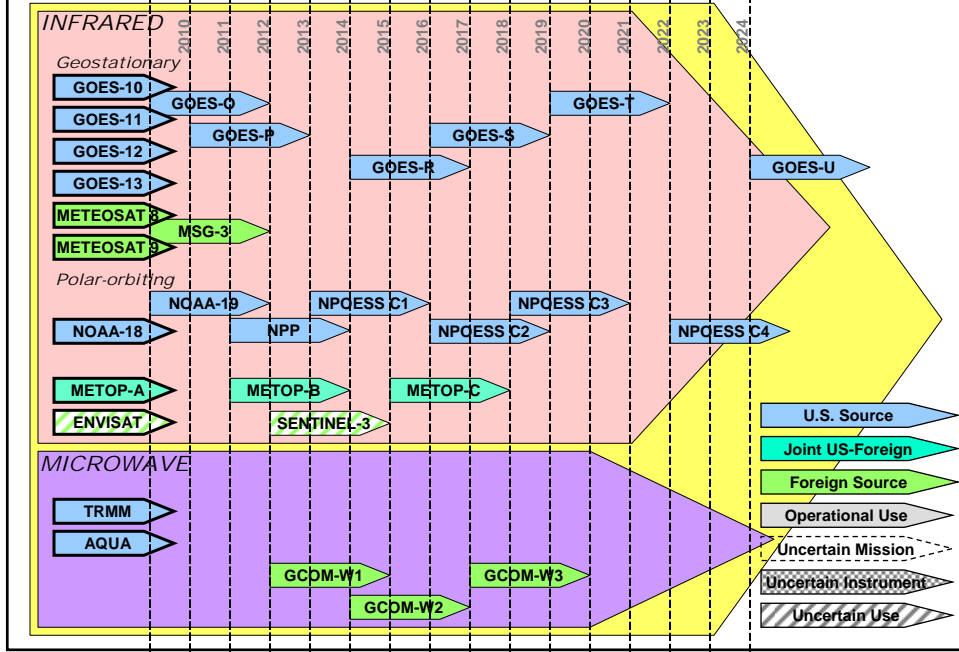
INFRARED

2010 2011 2012 2013 2014 2015 2016 2017 2018 2019 2020 2021 2022 2023 2024

Geostationary

GOES-10
GOES-O
GOES-T
GOES-11
GOES-P
GOES-S
GOES-12
GOES-R
GOES-U
GOES-13
METEOSAT 8
MSG-3
METEOSAT 9

Polar-orbiting

NOAA-19
NPOESS C1
NPOESS C3
NOAA-18
NPP
NPOESS C2
NPOESS C4
METOP-A
METOP-B
METOP-C
ENVISAT
SENTINEL-3

MICROWAVE

TRMM
AQUA
GCOM-W1
GCOM-W3
GCOM-W2

U.S. Source
Joint US-Foreign
Foreign Source
Operational Use
Uncertain Mission
Uncertain Instrument
Uncertain Use